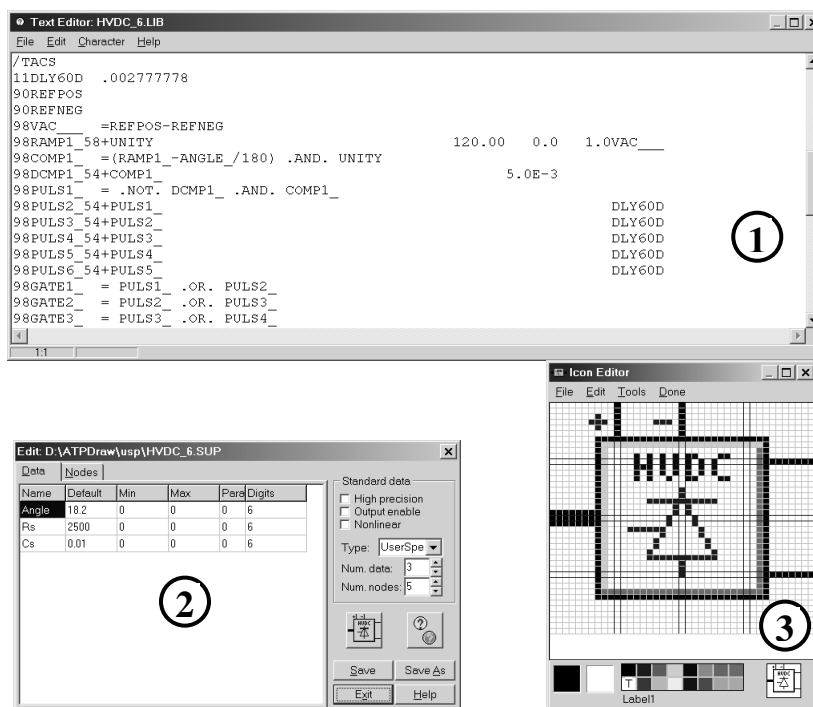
Text Editor: HVDC_6.LIB
File Edit Character Help
/TACS
11DLY60D .002777778
90REFPOS
90REFNEG
98VAC___ =REFPOS-REFNEG
98RAMP1_58+UNITY 120.00 0.0 1.0VAC___
98COMP1_ =(RAMP1_-ANGLE_/180) .AND. UNITY
98DCMP1_54+COMP1_ 5.0E-3
98PULS1_ = .NOT. DCMP1_ .AND. COMP1_
98PULS2_54+PULS1_ DLY60D
98PULS3_54+PULS2_ DLY60D
98PULS4_54+PULS3_ DLY60D
98PULS5_54+PULS4_ DLY60D
98PULS6_54+PULS5_ DLY60D
98GATE1_ = PULS1_ .OR. PULS2_
98GATE2_ = PULS2_ .OR. PULS3_
98GATE3_ = PULS3_ .OR. PULS4_
1:1

1

Icon Editor
File Edit Tools Done
HVDC

Edit: D:\ATPDraw\usp\HVDC_6.SUP
Data Nodes

| Name | Default | Min | Max | Para | Digits |
|---|---|---|---|---|---|
| Angle | 18.2 | 0 | 0 | 0 | 6 |
| Rs | 2500 | 0 | 0 | 0 | 6 |
| Cs | 0.01 | 0 | 0 | 0 | 6 |

Standard data
High precision
Output enable
Nonlinear
Type: UserSpe
Num. data: 3
Num. nodes: 5
HVDC
Save Save As
Exit Help

2

3

T
Label1
HVDC